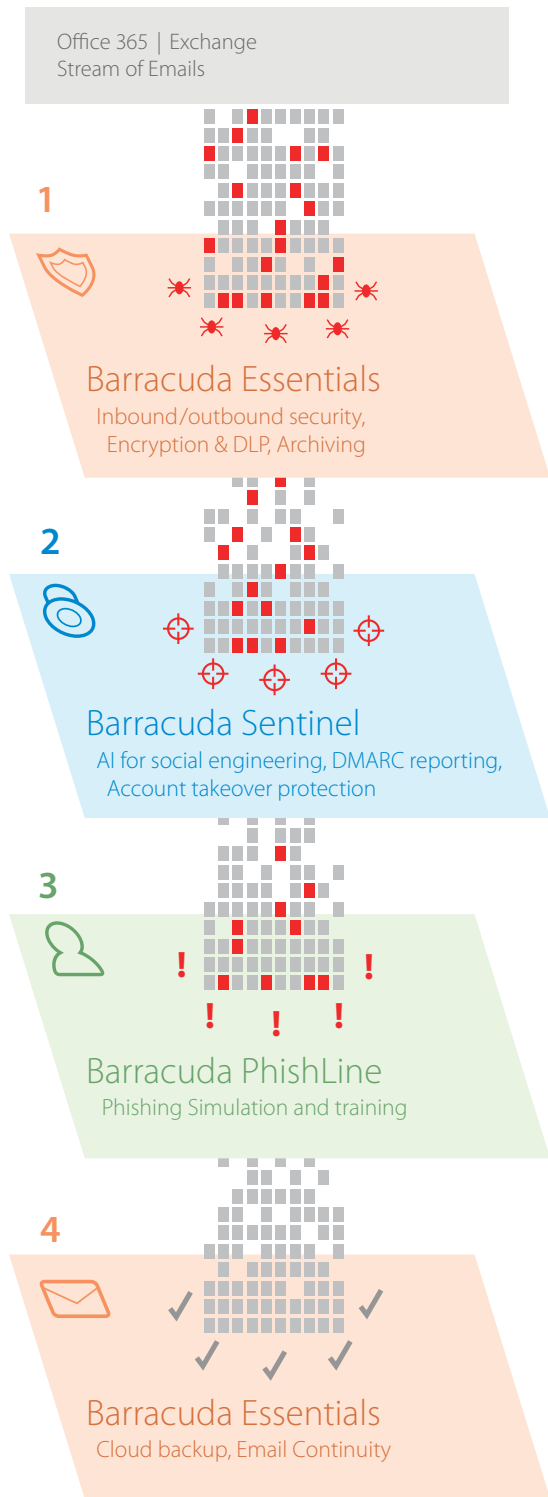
Office 365 | Exchange
Stream of Emails

1

Barracuda Essentials
Inbound/outbound security, Encryption & DLP, Archiving

2

Barracuda Sentinel
AI for social engineering, DMARC reporting, Account takeover protection

3

!
!
!
!
!

Barracuda PhishLine
Phishing Simulation and training

4

Barracuda Essentials
Cloud backup, Email Continuity